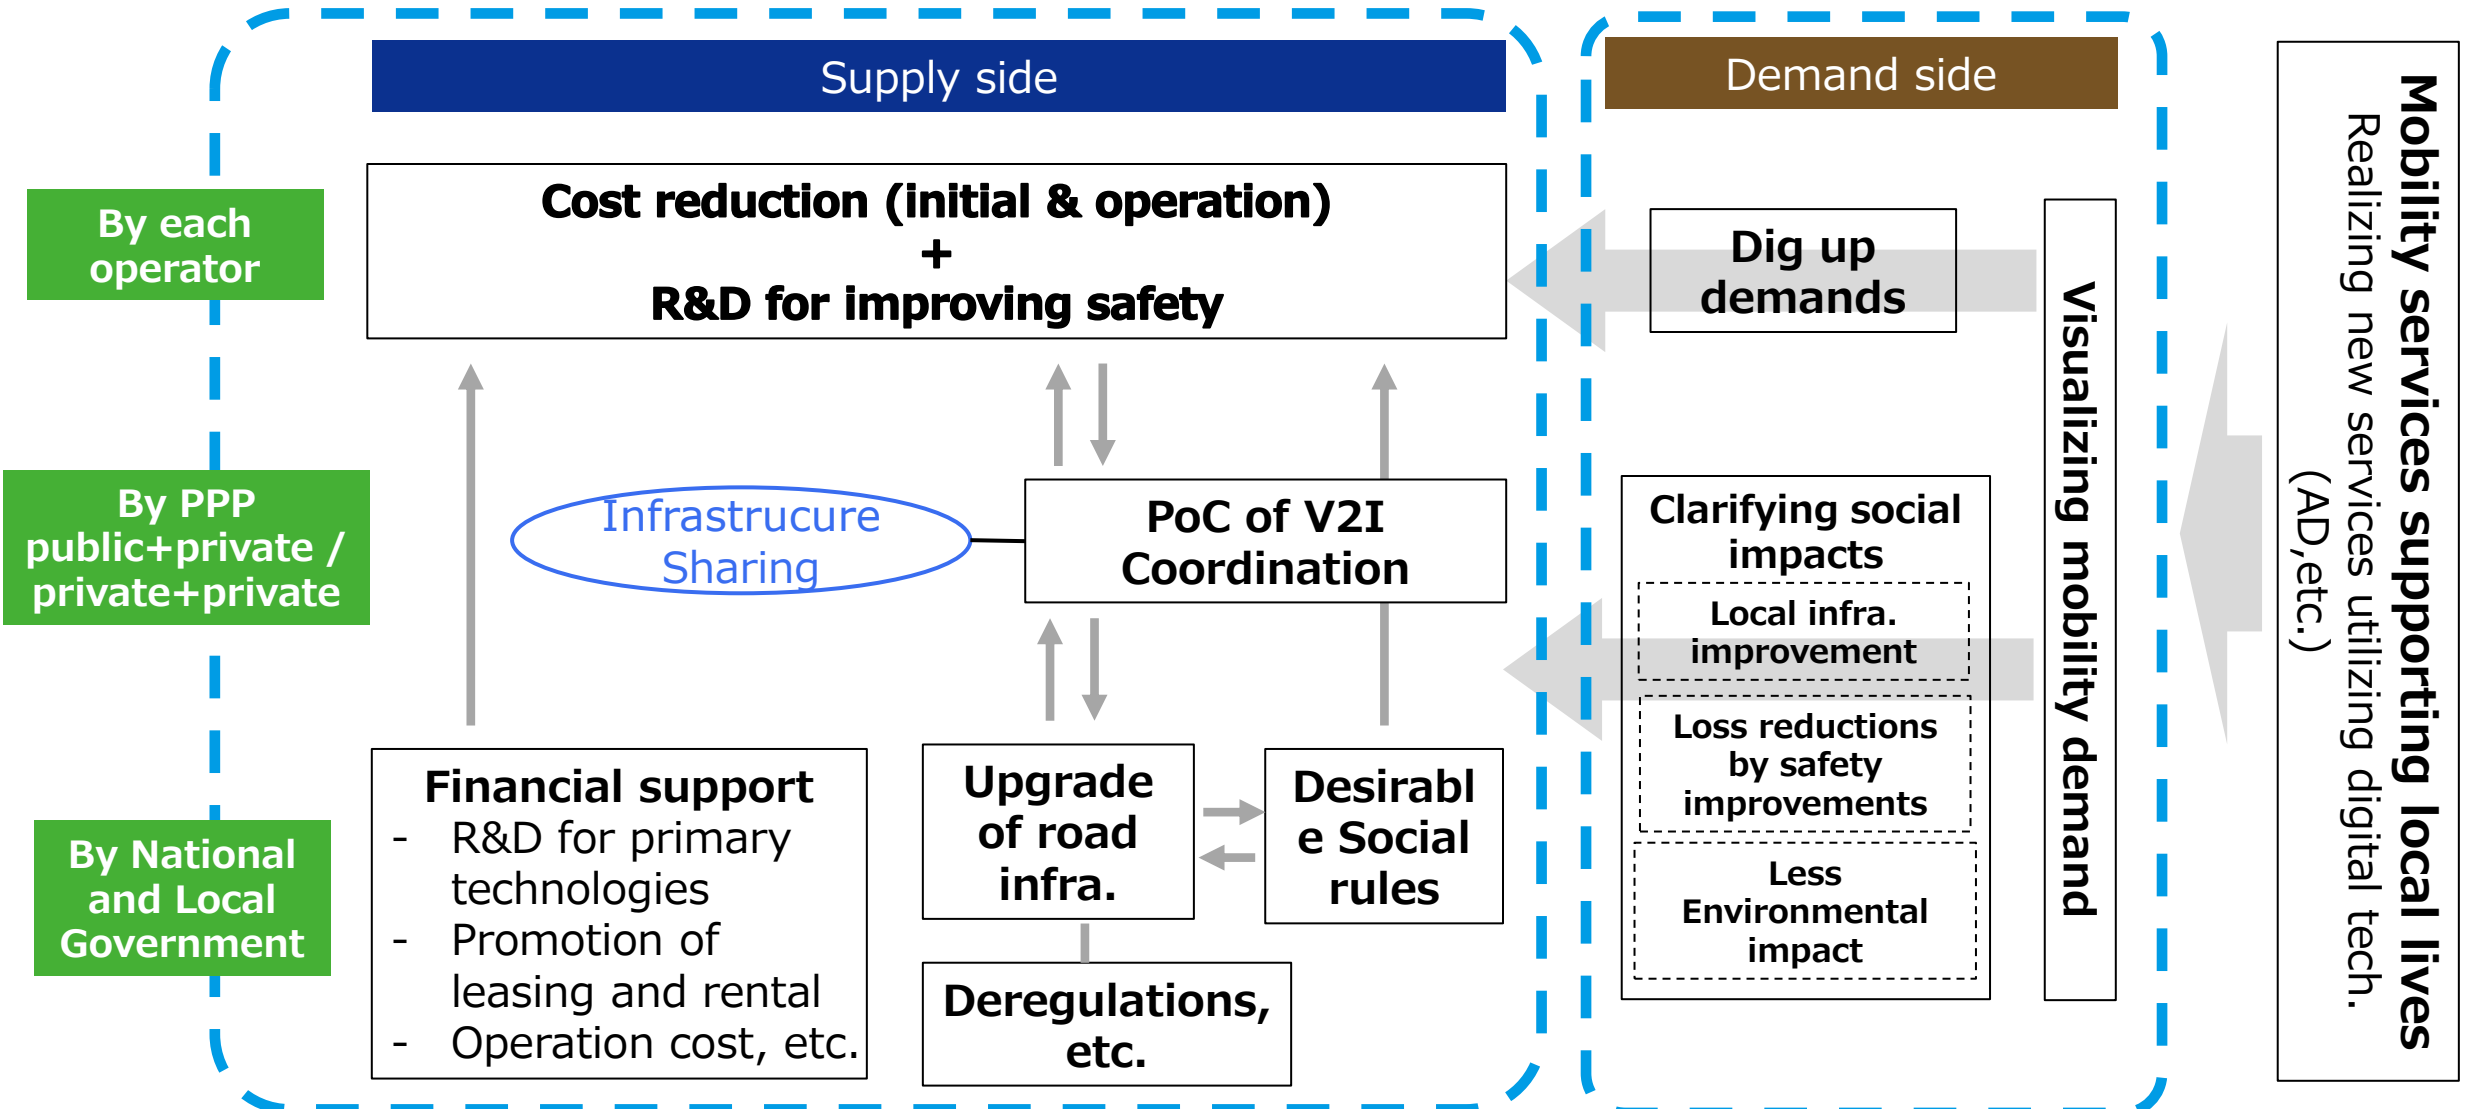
Supply side

Demand side

By each operator

Cost reduction (initial & operation)
+
R&D for improving safety

Dig up demands

Visualizing mobility demand

Mobility services supporting local lives

Realizing new services utilizing digital tech. (AD,etc.)

By PPP public+private / private+private

Infrastrucure Sharing

PoC of V2I Coordination

Clarifying social impacts

Local infra. improvement

Loss reductions by safety improvements

Less Environmental impact

By National and Local Government

Financial support
- R&D for primary technologies
- Promotion of leasing and rental
- Operation cost, etc.

Upgrade of road infra.

Desirable Social rules

Deregulations, etc.